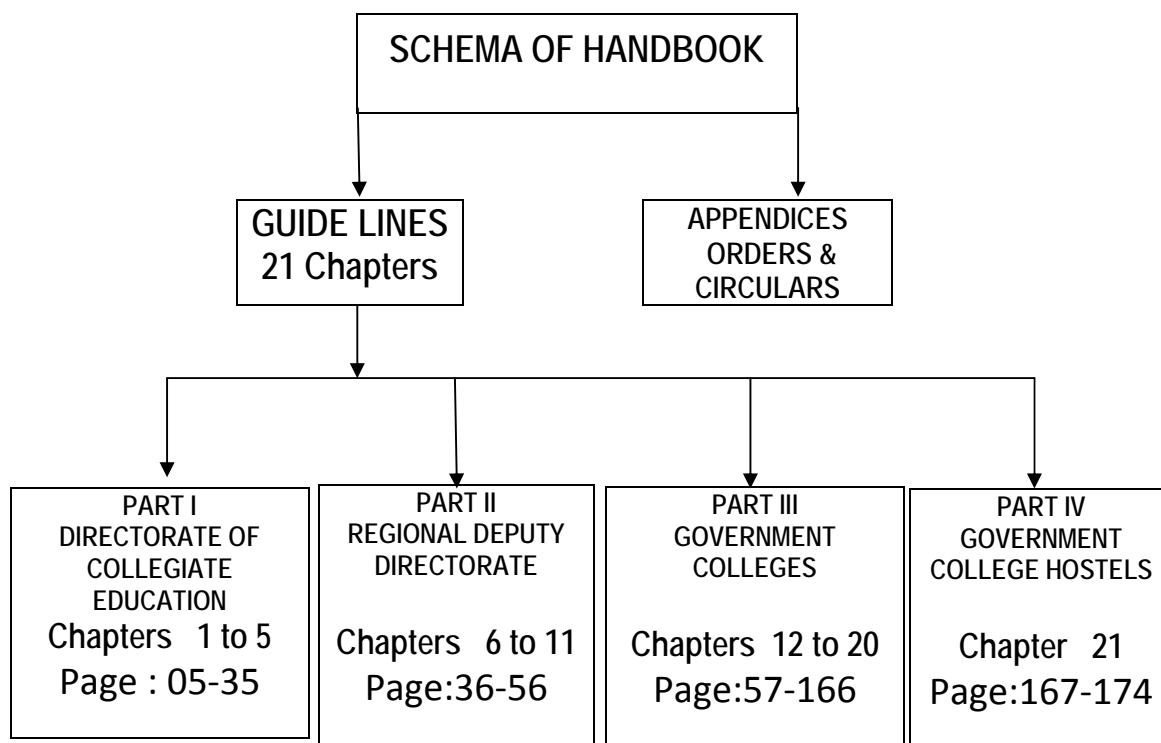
SCHEMA OF HANDBOOK

GUIDE LINES
21 Chapters

APPENDICES
ORDERS &
CIRCULARS

PART I
DIRECTORATE OF COLLEGIATE EDUCATION
Chapters 1 to 5
Page : 05-35

PART II
REGIONAL DEPUTY DIRECTORATE
Chapters 6 to 11
Page:36-56

PART III
GOVERNMENT COLLEGES
Chapters 12 to 20
Page:57-166

PART IV
GOVERNMENT COLLEGE HOSTELS
Chapter 21
Page:167-174